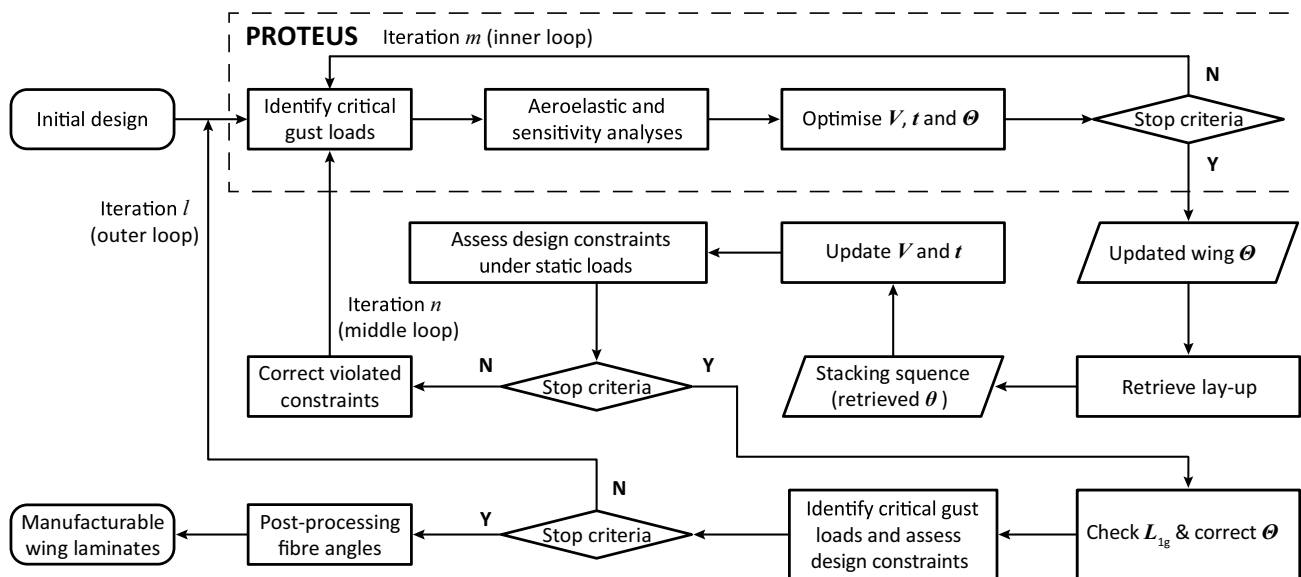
PROTEUS Iteration $m$ (inner loop)

Initial design

Identify critical gust loads

Aeroelastic and sensitivity analyses

Optimise $\boldsymbol{V}$, $\boldsymbol{t}$ and $\boldsymbol{\Theta}$

N

Stop criteria

Y

Iteration $l$ (outer loop)

Assess design constraints under static loads

Update $\boldsymbol{V}$ and $\boldsymbol{t}$

Updated wing $\boldsymbol{\Theta}$

Iteration $n$ (middle loop)

Correct violated constraints

N

Stop criteria

Y

Stacking squence (retrieved $\boldsymbol{\theta}$ )

Retrieve lay-up

N

Manufacturable wing laminates

Post-processing fibre angles

Y

Stop criteria

Identify critical gust loads and assess design constraints

Check $\boldsymbol{L}_{1g}$ & correct $\boldsymbol{\Theta}$